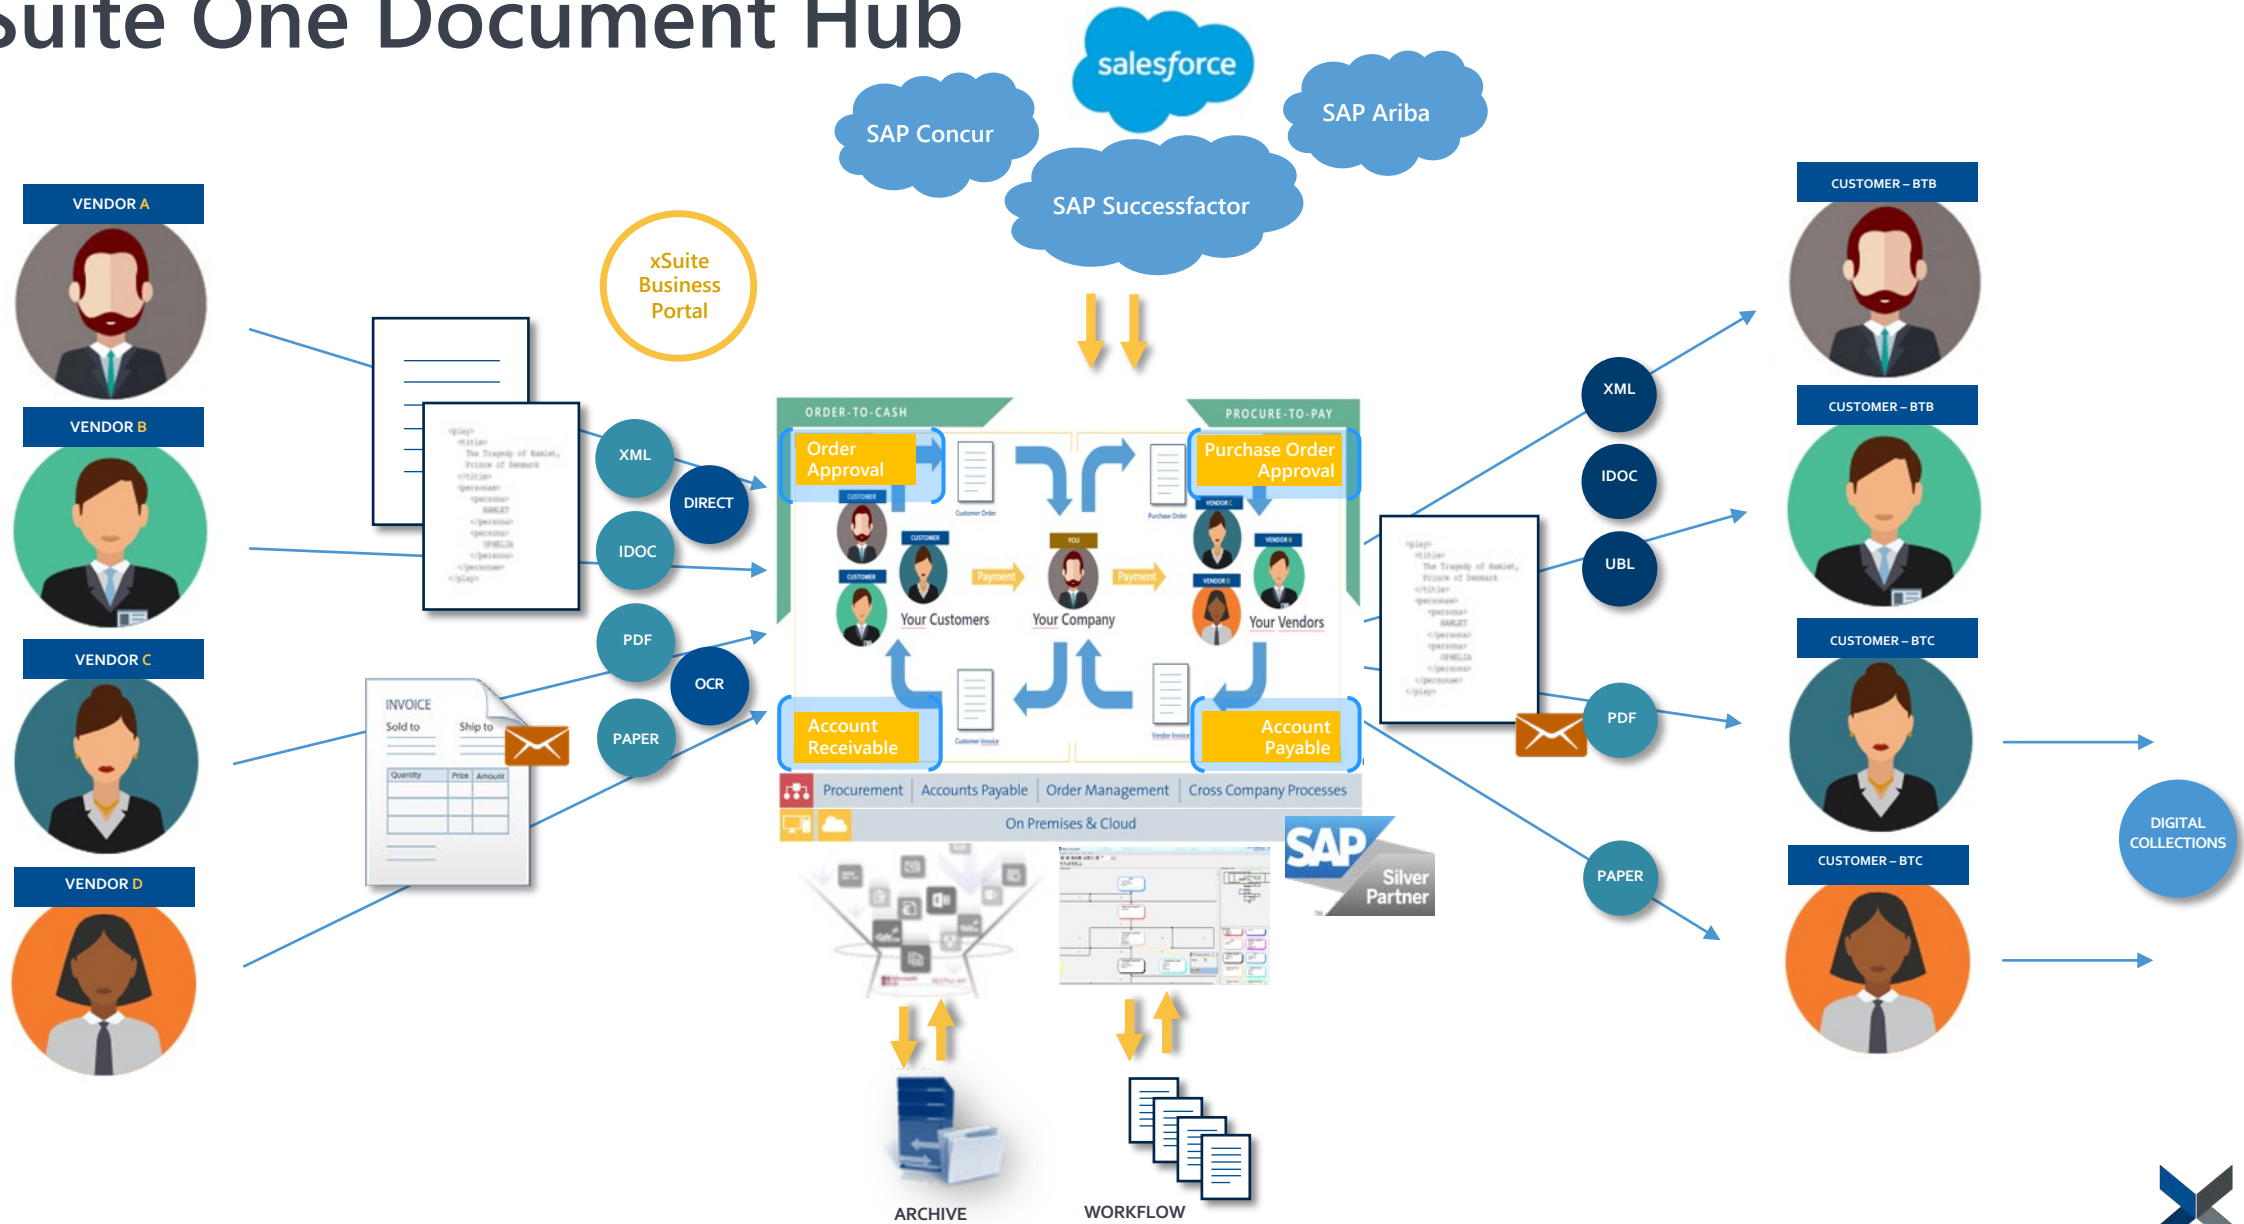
Suite One Document Hub

salesforce
SAP Concur
SAP Ariba
SAP Successfactor

xSuite Business Portal

VENDOR A
VENDOR B
VENDOR C
VENDOR D

XML
DIRECT
IDOC
PDF
OCR
PAPER

INVOICE
Sold to
Ship to
Quantity
Price
Amount

ORDER-TO-CASH
PROCURE-TO-PAY
Order Approval
Purchase Order Approval
Customer Order
Purchase Order
CUSTOMER
CUSTOMER
CUSTOMER
YOU
VENDOR C
VENDOR B
VENDOR D
Payment
Payment
Your Customers
Your Company
Your Vendors
Account Receivable
Account Payable
Customer Invoice
Vendor Invoice
Procurement
Accounts Payable
Order Management
Cross Company Processes
On Premises & Cloud

SAP Silver Partner

ARCHIVE
WORKFLOW

XML
IDOC
UBL
PDF
PAPER

CUSTOMER – BTB
CUSTOMER – BTB
CUSTOMER – BTC
CUSTOMER – BTC

DIGITAL COLLECTIONS